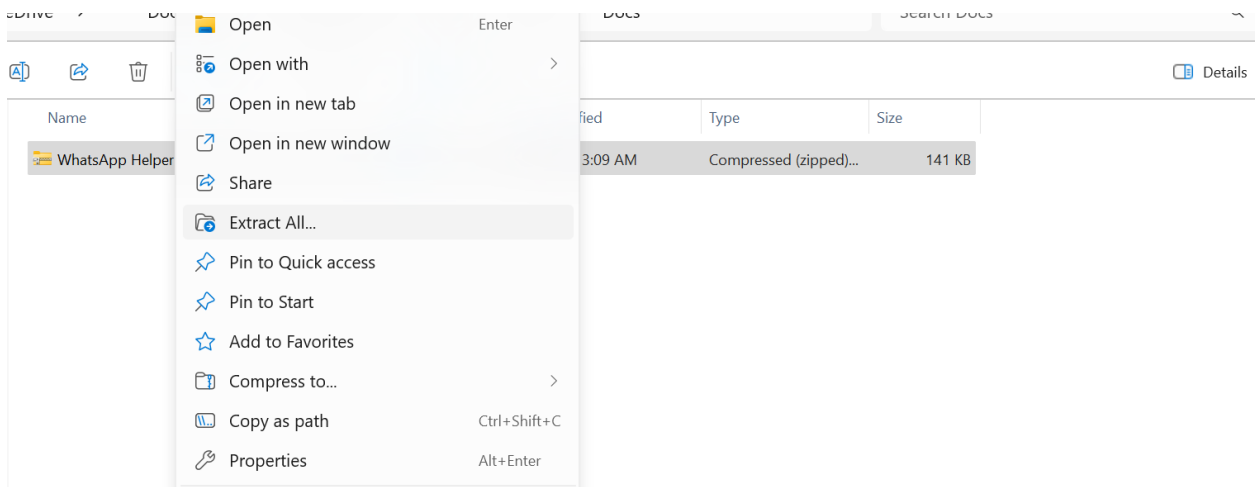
eDrive > Doc Docs Search Docs

Details

Name
WhatsApp Helper

fied
3:09 AM

Type
Compressed (zipped)...

Size
141 KB

Open Enter
Open with
Open in new tab
Open in new window
Share
Extract All...
Pin to Quick access
Pin to Start
Add to Favorites
Compress to...
Copy as path Ctrl+Shift+C
Properties Alt+Enter